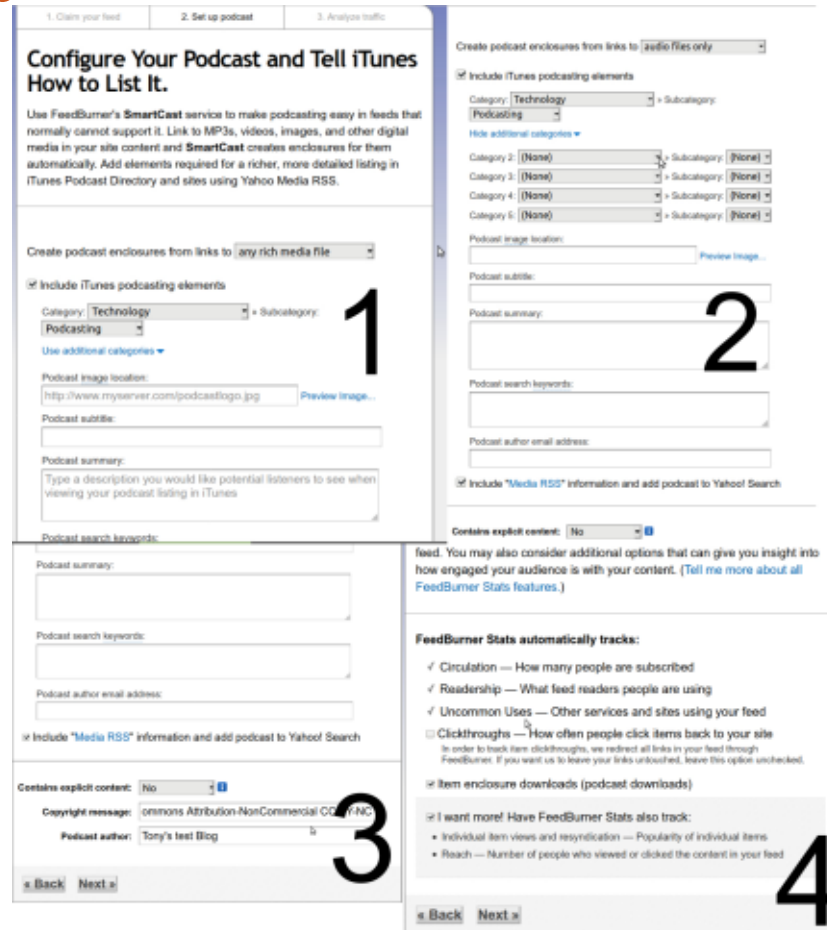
1. Claim your feed | 2. Set up podcast | 3. Analyze traffic

Configure Your Podcast and Tell iTunes How to List It.

Use FeedBurner's SmartCast service to make podcasting easy in feeds that normally cannot support it. Link to MP3s, videos, images, and other digital media in your site content and SmartCast creates enclosures for them automatically. Add elements required for a richer, more detailed listing in iTunes Podcast Directory and sites using Yahoo Media RSS.

Create podcast enclosures from links to any rich media file

Include iTunes podcasting elements

Category: Technology » Subcategory: Podcasting

Use additional categories

Podcast image location:
http://www.myserver.com/podcastlogo.jpg Preview Image...

Podcast subtitle:

Podcast summary:
Type a description you would like potential listeners to see when viewing your podcast listing in iTunes

Podcast search keywords:

1

Create podcast enclosures from links to audio files only

Include iTunes podcasting elements

Category: Technology » Subcategory: Podcasting

Hide additional categories

Category 2: (None) » Subcategory: (None)
Category 3: (None) » Subcategory: (None)
Category 4: (None) » Subcategory: (None)
Category 5: (None) » Subcategory: (None)

Podcast image location:
Preview Image...

Podcast subtitle:

Podcast summary:

Podcast search keywords:

Podcast author email address:

Include "Media RSS" information and add podcast to Yahoo! Search

Contains explicit content: No

2

Podcast summary:

Podcast search keywords:

Podcast author email address:

Include "Media RSS" information and add podcast to Yahoo! Search

Contains explicit content: No
Copyright message: ommons Attribution-NonCommercial CC-BY-NC
Podcast author: Tony's test Blog

« Back Next »

3

feed. You may also consider additional options that can give you insight into how engaged your audience is with your content. (Tell me more about all FeedBurner Stats features.)

FeedBurner Stats automatically tracks:

✓ Circulation — How many people are subscribed
✓ Readership — What feed readers people are using
✓ Uncommon Uses — Other services and sites using your feed
Clickthroughs — How often people click items back to your site
In order to track item clickthroughs, we redirect all links in your feed through FeedBurner. If you want us to leave your links untouched, leave this option unchecked.
Item enclosure downloads (podcast downloads)

I want more! Have FeedBurner Stats also track:
• Individual item views and resyndication — Popularity of individual items
• Reach — Number of people who viewed or clicked the content in your feed

« Back Next »

4